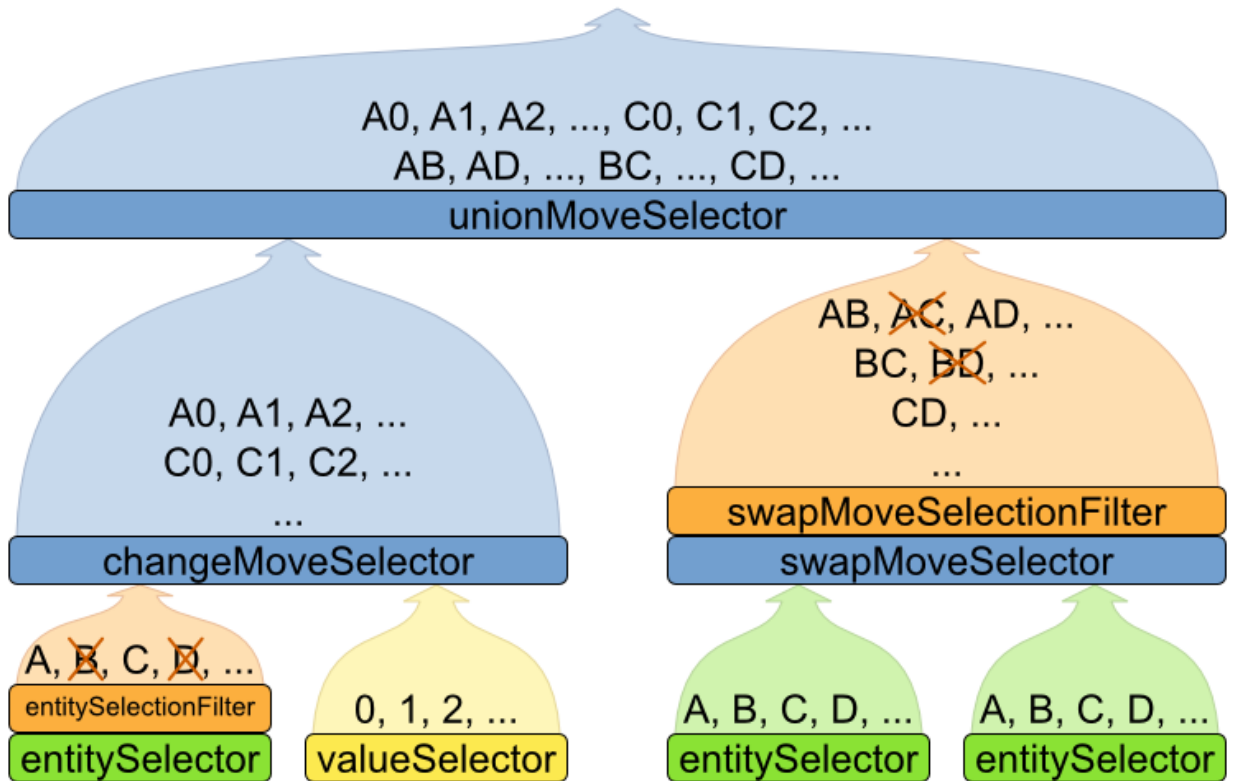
A0, A1, A2, ..., C0, C1, C2, ...
AB, AD, ..., BC, ..., CD, ...

unionMoveSelector

A0, A1, A2, ...
C0, C1, C2, ...
...

changeMoveSelector

AB, AC, AD, ...
BC, BD, ...
CD, ...
...

swapMoveSelectionFilter

swapMoveSelector

A, B, C, D, ...

entitySelectionFilter

entitySelector

0, 1, 2, ...

valueSelector

A, B, C, D, ...

entitySelector

A, B, C, D, ...

entitySelector